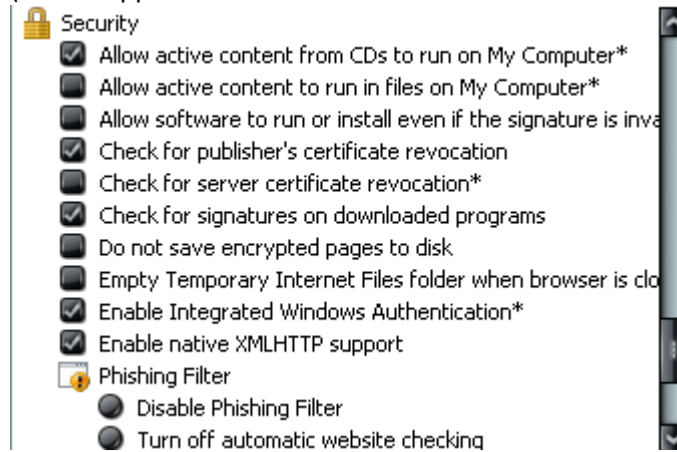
Security
Allow active content from CDs to run on My Computer*
Allow active content to run in files on My Computer*
Allow software to run or install even if the signature is inva
Check for publisher's certificate revocation
Check for server certificate revocation*
Check for signatures on downloaded programs
Do not save encrypted pages to disk
Empty Temporary Internet Files folder when browser is clo
Enable Integrated Windows Authentication*
Enable native XMLHTTP support
Phishing Filter
Disable Phishing Filter
Turn off automatic website checking